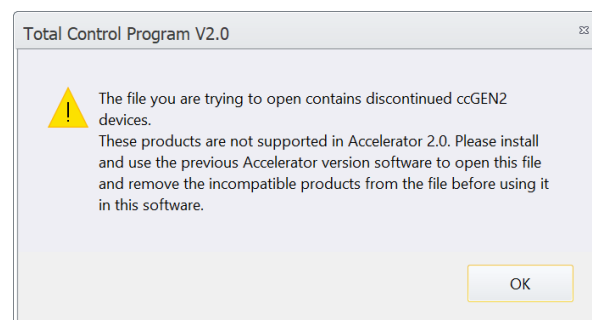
Total Control Program V2.0

The file you are trying to open contains discontinued ccGEN2 devices.
These products are not supported in Accelerator 2.0. Please install and use the previous Accelerator version software to open this file and remove the incompatible products from the file before using it in this software.

OK